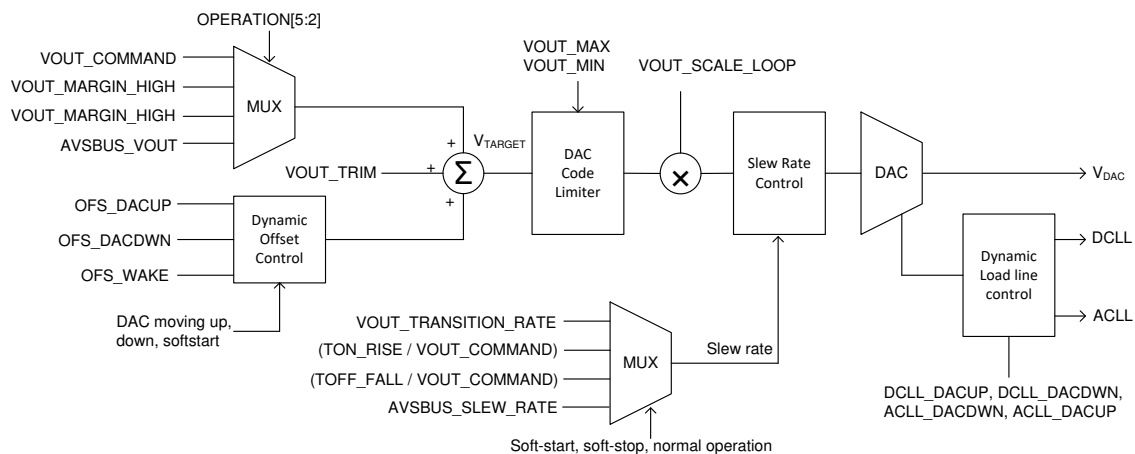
OPERATION[5:2]

VOUT_COMMAND

VOUT_MARGIN_HIGH

VOUT_MARGIN_HIGH

AVSBUS_VOUT

MUX

VOUT_MAX
VOUT_MIN

VOUT_SCALE_LOOP

$V_{TARGET}$

+

+

+

$\Sigma$

VOUT_TRIM

DAC Code Limiter

$\times$

Slew Rate Control

DAC

$V_{DAC}$

OFS_DACUP

OFS_DACDWN

OFS_WAKE

Dynamic Offset Control

DAC moving up, down, softstart

Dynamic Load line control

DCLL

ACLL

VOUT_TRANSITION_RATE

(TON_RISE / VOUT_COMMAND)

(TOFF_FALL / VOUT_COMMAND)

AVSBUS_SLEW_RATE

MUX

Slew rate

Soft-start, soft-stop, normal operation

DCLL_DACUP, DCLL_DACDWN,
ACLL_DACDWN, ACLL_DACUP